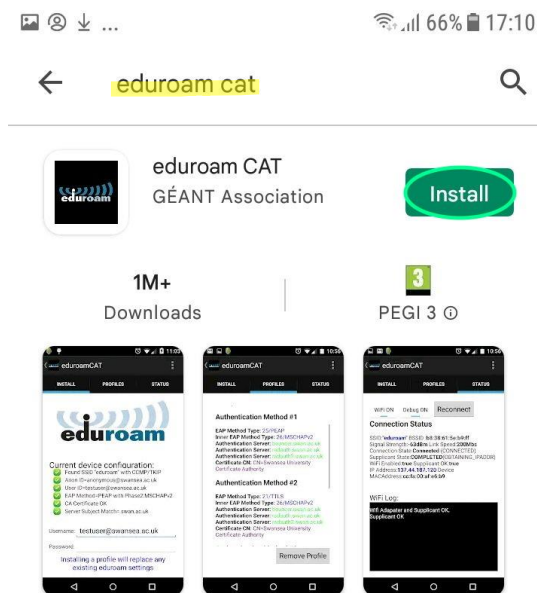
66% 17:10

eduroam cat

eduroam

eduroam CAT
GÉANT Association

Install

1M+
Downloads

3
PEGI 3 ⓘ

eduroamCAT
INSTALL PROFILES STATUS
eduroam
Current device configuration:
Found SSID "eduroam" with CCMP/TKIP
Anon ID=anongroup@swansea.ac.uk
User ID=testuser@swansea.ac.uk
EAP Method=PEAP with Phase2 MSCHAPv2
CA Certificate OK
Server Subject Match: swan.ac.uk
Username: testuser@swansea.ac.uk
Password:
Installing a profile will replace any existing eduroam settings

eduroamCAT
INSTALL PROFILES STATUS
Authentication Method #1
EAP Method Type: 25/PEAP
Inner EAP Method Type: 26/MSCHAPv2
Authentication Server: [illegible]
Authentication Server: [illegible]
Authentication Server: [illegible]
Certificate CN: CN=Swansea University Certificate Authority
Authentication Method #2
EAP Method Type: 21/TTLS
Inner EAP Method Type: 26/MSCHAPv2
Authentication Server: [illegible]
Authentication Server: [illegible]
Authentication Server: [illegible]
Certificate CN: CN=Swansea University Certificate Authority
Remove Profile

eduroamCAT
INSTALL PROFILES STATUS
WiFi ON Debug ON Reconnect
Connection Status
SSID:"eduroam" BSSID: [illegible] Signal Strength: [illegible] Link Speed 200Mbs Connection State:Connected (CONNECTED) Supplicant State:COMPLETED(OBTAINING_IPADDR) WiFi Enabled:true Supplicant OK:true IP Address:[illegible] Device MACAddress:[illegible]
WiFi Log:
WiFi Adapter and Supplicant OK.
Supplicant OK